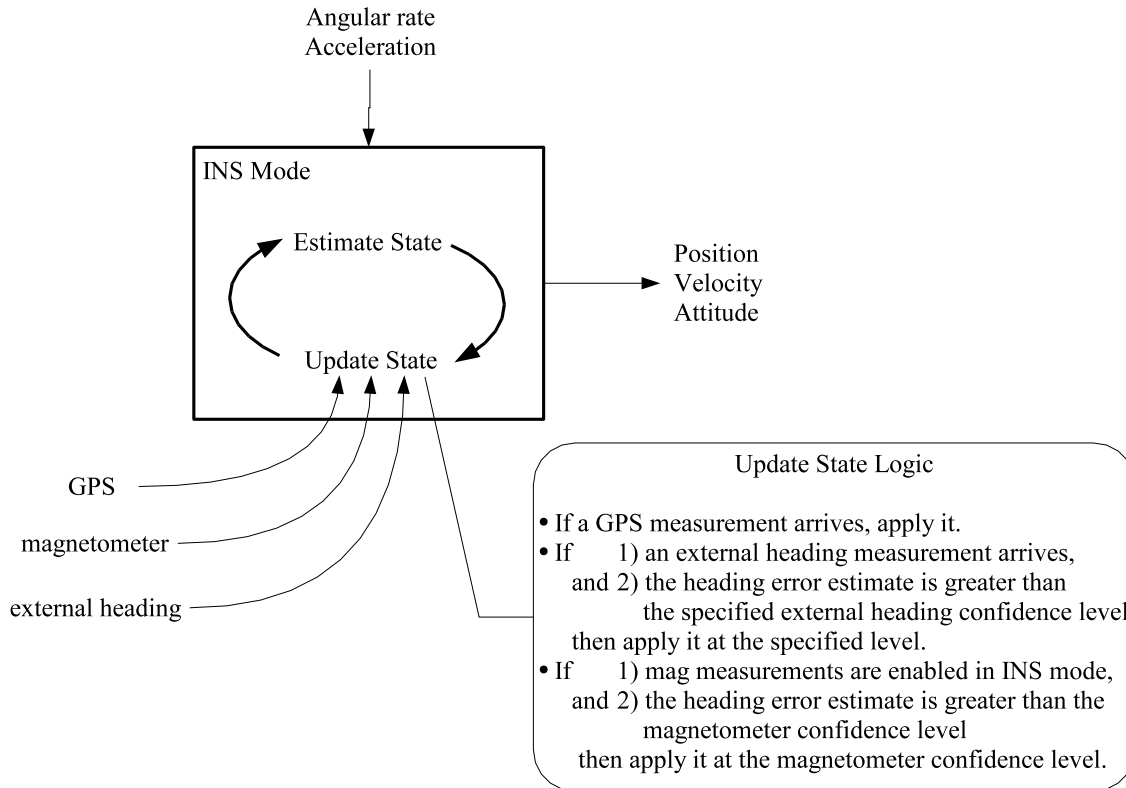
Angular rate
Acceleration

INS Mode

Estimate State

Update State

Position
Velocity
Attitude

GPS

magnetometer

external heading

Update State Logic

• If a GPS measurement arrives, apply it.
• If 1) an external heading measurement arrives, and 2) the heading error estimate is greater than the specified external heading confidence level then apply it at the specified level.
• If 1) mag measurements are enabled in INS mode, and 2) the heading error estimate is greater than the magnetometer confidence level then apply it at the magnetometer confidence level.